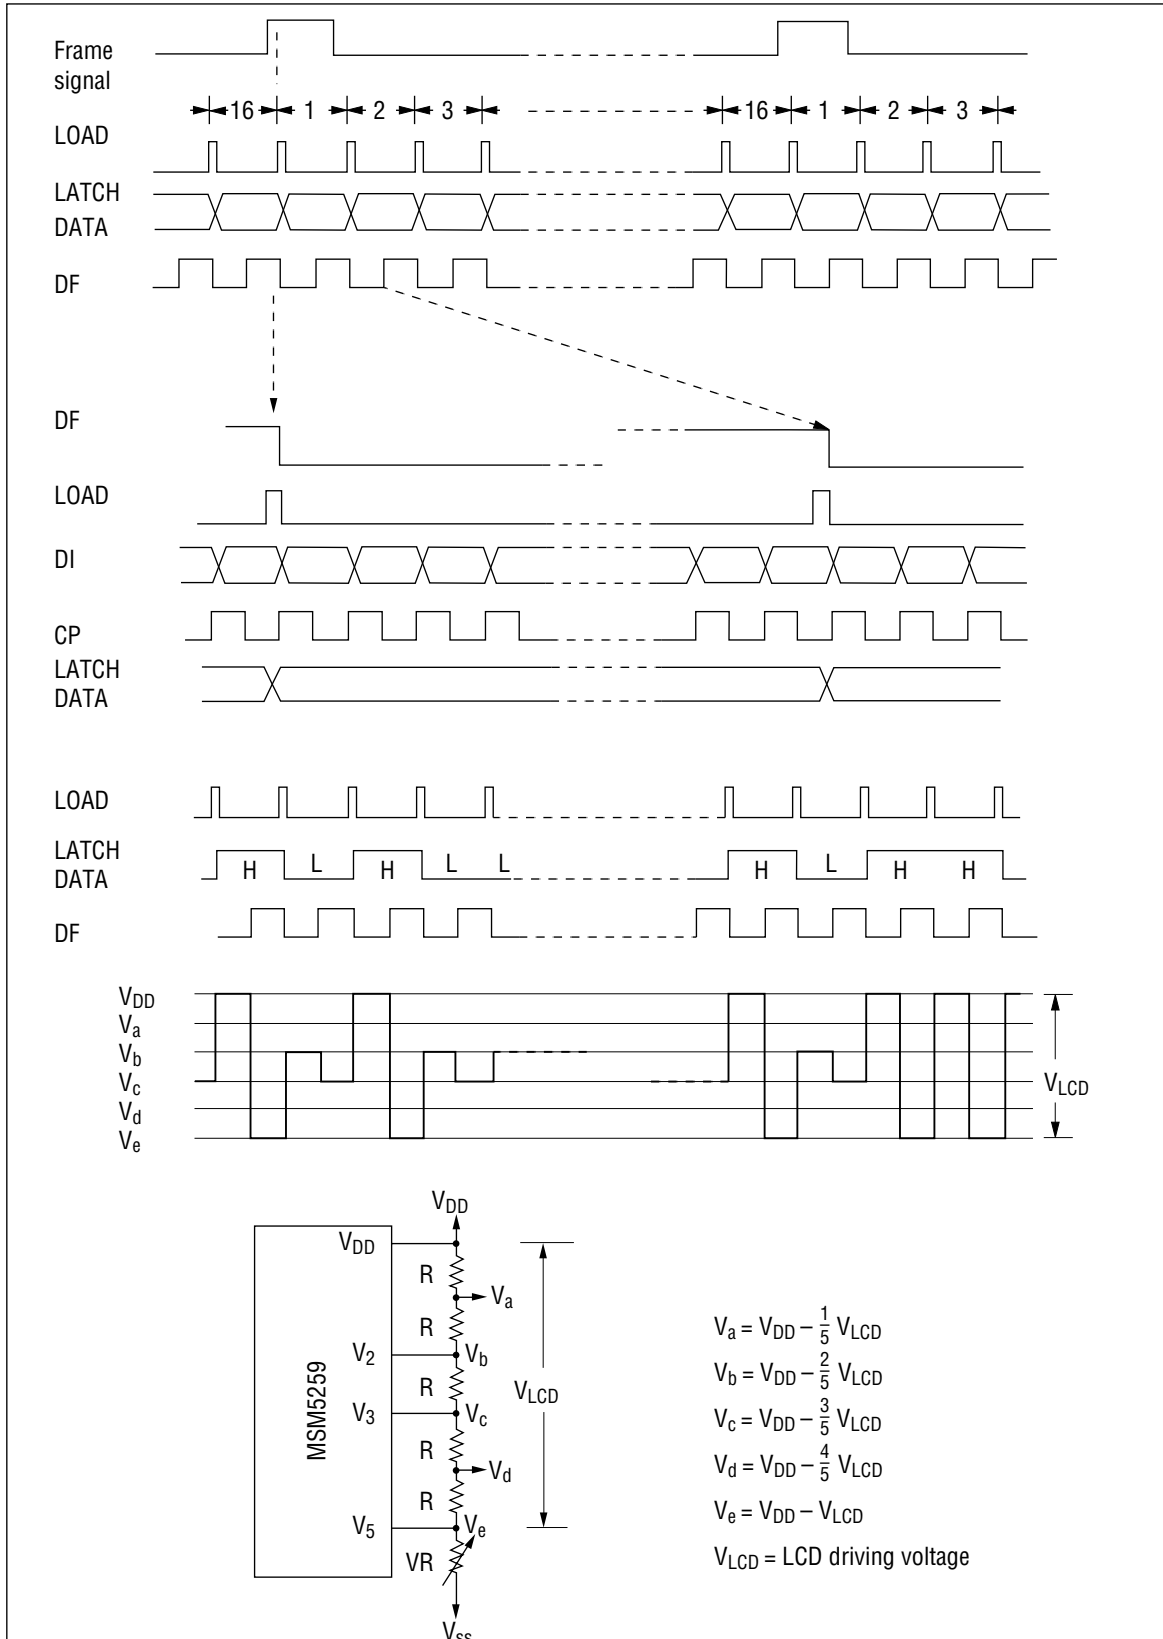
Frame signal

16 1 2 3 16 1 2 3

LOAD

LATCH DATA

DF

DF

LOAD

DI

CP

LATCH DATA

LOAD

LATCH DATA

H L H L L H L H H

DF

$V_{DD}$
$V_a$
$V_b$
$V_c$
$V_d$
$V_e$

$V_{LCD}$

$V_{DD}$

$V_{DD}$

R

$V_a$

R

$V_2$

$V_b$

R

$V_3$

$V_c$

R

$V_d$

R

$V_5$

$V_e$

VR

$V_{SS}$

MSM5259

$V_{LCD}$

$V_a = V_{DD} - \frac{1}{5} V_{LCD}$

$V_b = V_{DD} - \frac{2}{5} V_{LCD}$

$V_c = V_{DD} - \frac{3}{5} V_{LCD}$

$V_d = V_{DD} - \frac{4}{5} V_{LCD}$

$V_e = V_{DD} - V_{LCD}$

$V_{LCD}$ = LCD driving voltage